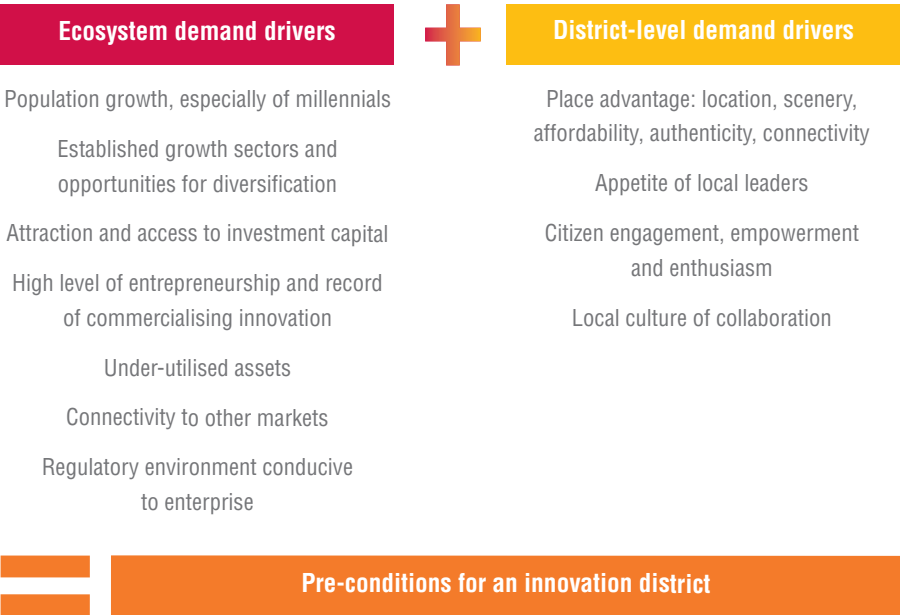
Ecosystem demand drivers

Population growth, especially of millennials

Established growth sectors and opportunities for diversification

Attraction and access to investment capital

High level of entrepreneurship and record of commercialising innovation

Under-utilised assets

Connectivity to other markets

Regulatory environment conducive to enterprise

District-level demand drivers

Place advantage: location, scenery, affordability, authenticity, connectivity

Appetite of local leaders

Citizen engagement, empowerment and enthusiasm

Local culture of collaboration

Pre-conditions for an innovation district